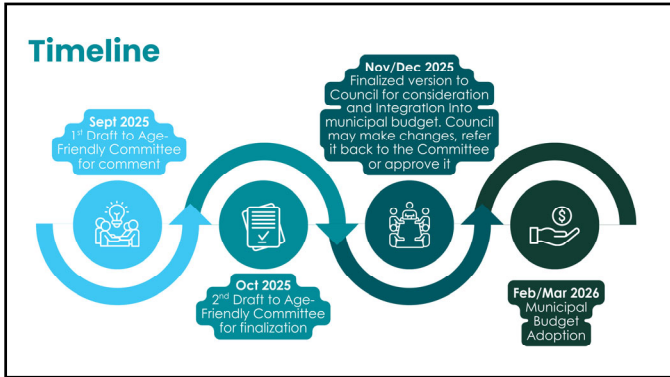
Timeline

Sept 2025
1$^{st}$ Draft to Age-Friendly Committee for comment

Oct 2025
2$^{nd}$ Draft to Age-Friendly Committee for finalization

Nov/Dec 2025
Finalized version to Council for consideration and Integration Into municipal budget. Council may make changes, refer it back to the Committee or approve it

Feb/Mar 2026
Municipal Budget Adoption